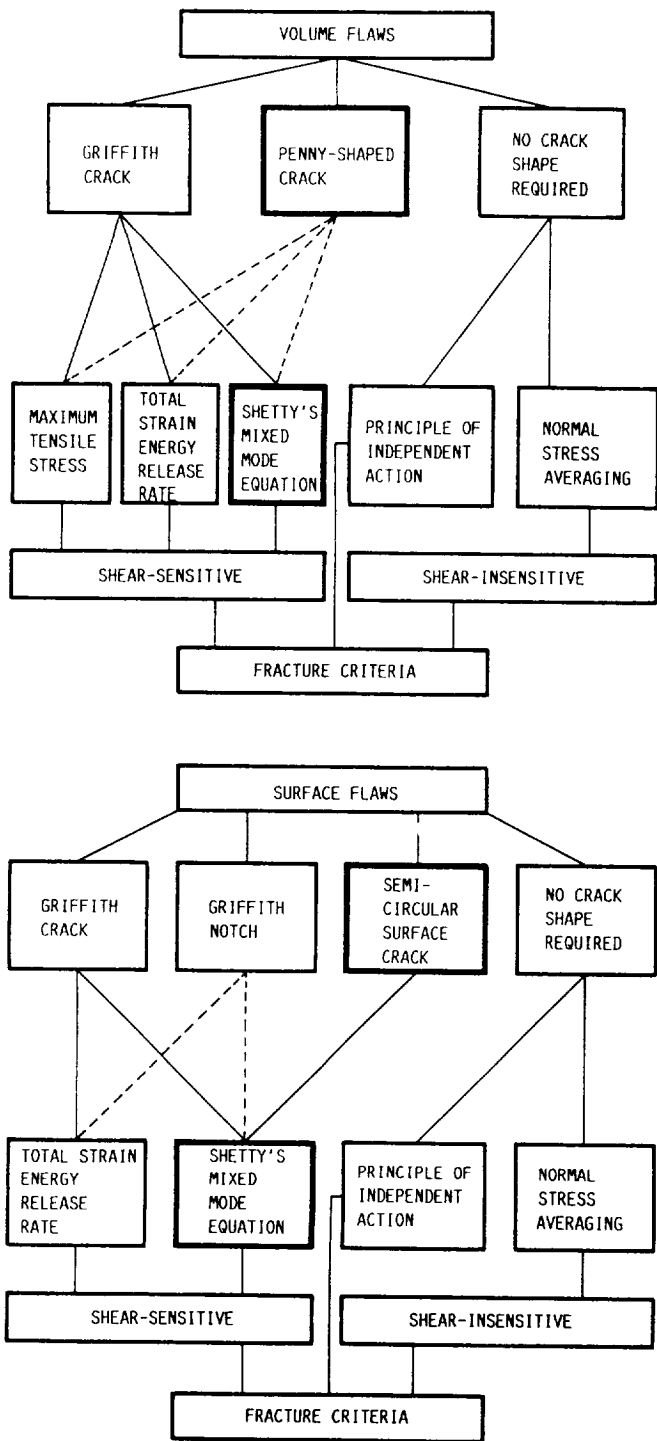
VOLUME FLAWS

GRIFFITH CRACK

PENNY-SHAPED CRACK

NO CRACK SHAPE REQUIRED

MAXIMUM TENSILE STRESS

TOTAL STRAIN ENERGY RELEASE RATE

SHETTY'S MIXED MODE EQUATION

PRINCIPLE OF INDEPENDENT ACTION

NORMAL STRESS AVERAGING

SHEAR-SENSITIVE

SHEAR-INSENSITIVE

FRACTURE CRITERIA

SURFACE FLAWS

GRIFFITH CRACK

GRIFFITH NOTCH

SEMI-CIRCULAR SURFACE CRACK

NO CRACK SHAPE REQUIRED

TOTAL STRAIN ENERGY RELEASE RATE

SHETTY'S MIXED MODE EQUATION

PRINCIPLE OF INDEPENDENT ACTION

NORMAL STRESS AVERAGING

SHEAR-SENSITIVE

SHEAR-INSENSITIVE

FRACTURE CRITERIA